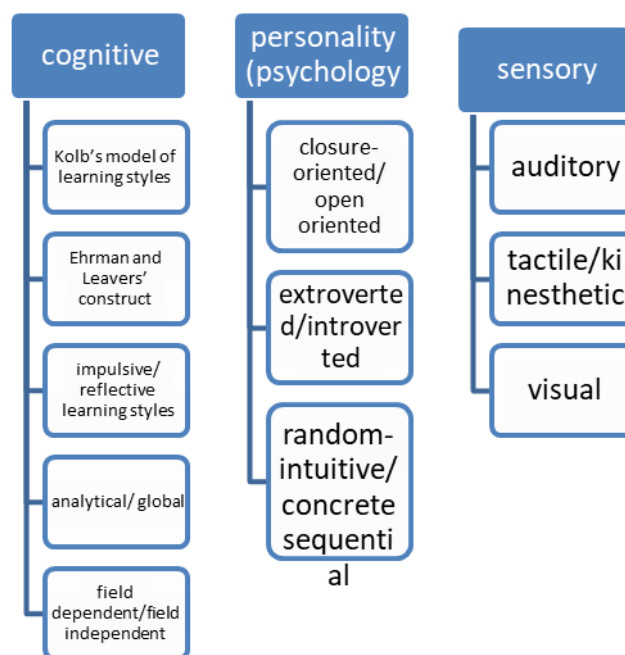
cognitive

Kolb's model of learning styles

Ehrman and Leavers' construct

impulsive/ reflective learning styles

analytical/ global

field dependent/field independent

personality (psychology

closure-oriented/ open oriented

extroverted/introverted

random-intuitive/ concrete sequential

sensory

auditory

tactile/kinesthetic

visual